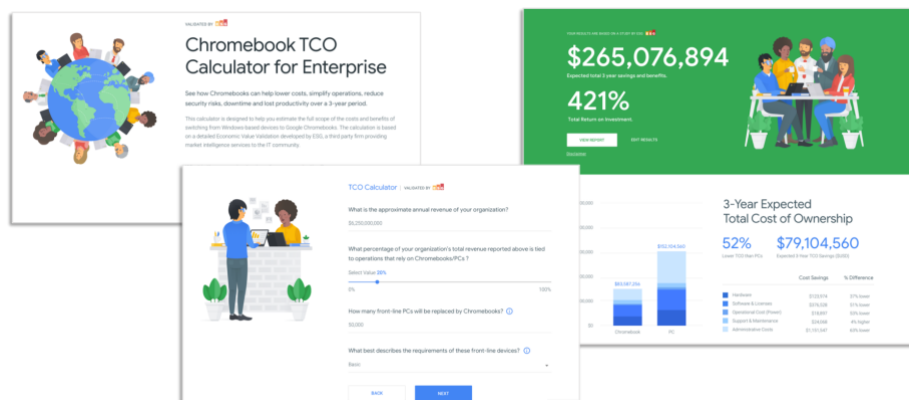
VALIDATED BY ESG

Chromebook TCO Calculator for Enterprise

See how Chromebooks can help lower costs, simplify operations, reduce security risks, downtime and lost productivity over a 3-year period.

This calculator is designed to help you estimate the full scope of the costs and benefits of switching from Windows based devices to Google Chromebooks. The calculation is based on a detailed Economic Value Validation developed by ESG, a third party firm providing market intelligence services to the IT community.

YOUR RESULTS ARE BASED ON A STUDY BY ESG

$265,076,894

Expected total 3 year savings and benefits.

421%

Total Return on Investment.

VIEW REPORT

EDIT RESULTS

Disclaimer

TCO Calculator | VALIDATED BY ESG

What is the approximate annual revenue of your organization?

$6,250,000,000

What percentage of your organization's total revenue reported above is tied to operations that rely on Chromebooks/PCs ?

Select Value 20%

0%

100%

How many front-line PCs will be replaced by Chromebooks?

30,000

What best describes the requirements of these front-line devices?

Basic

BACK

NEXT

3-Year Expected Total Cost of Ownership

52%

Lower TCO than PCs

$79,104,560

Expected 3-Year TCO Savings (USD)

$152,354,544

$83,087,250

$0

Chromebook

PC

| | | Cost Savings | % Difference |
|---|---|---|---|
| | Hardware | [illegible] | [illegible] lower |
| | Software & Licenses | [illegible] | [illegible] lower |
| | Operational Cost (Power) | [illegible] | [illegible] lower |
| | Support & Maintenance | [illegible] | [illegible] higher |
| | Administrative Costs | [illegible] | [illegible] lower |